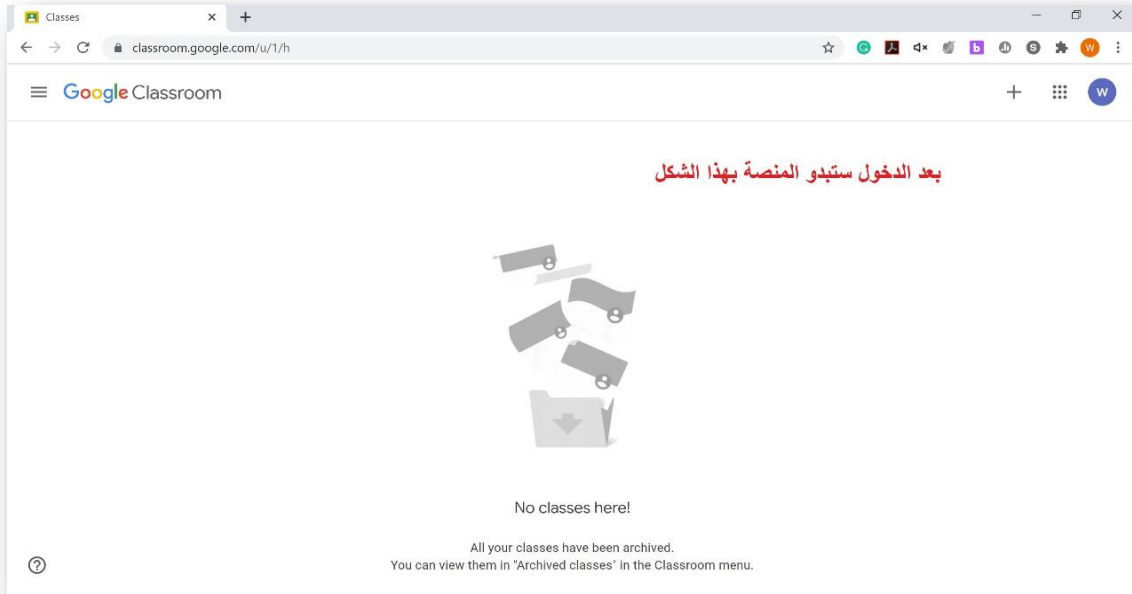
Classes

classroom.google.com/u/1/h

Google Classroom

W

بعد الدخول ستبدو المنصة بهذا الشكل

No classes here!

All your classes have been archived.
You can view them in "Archived classes" in the Classroom menu.

?